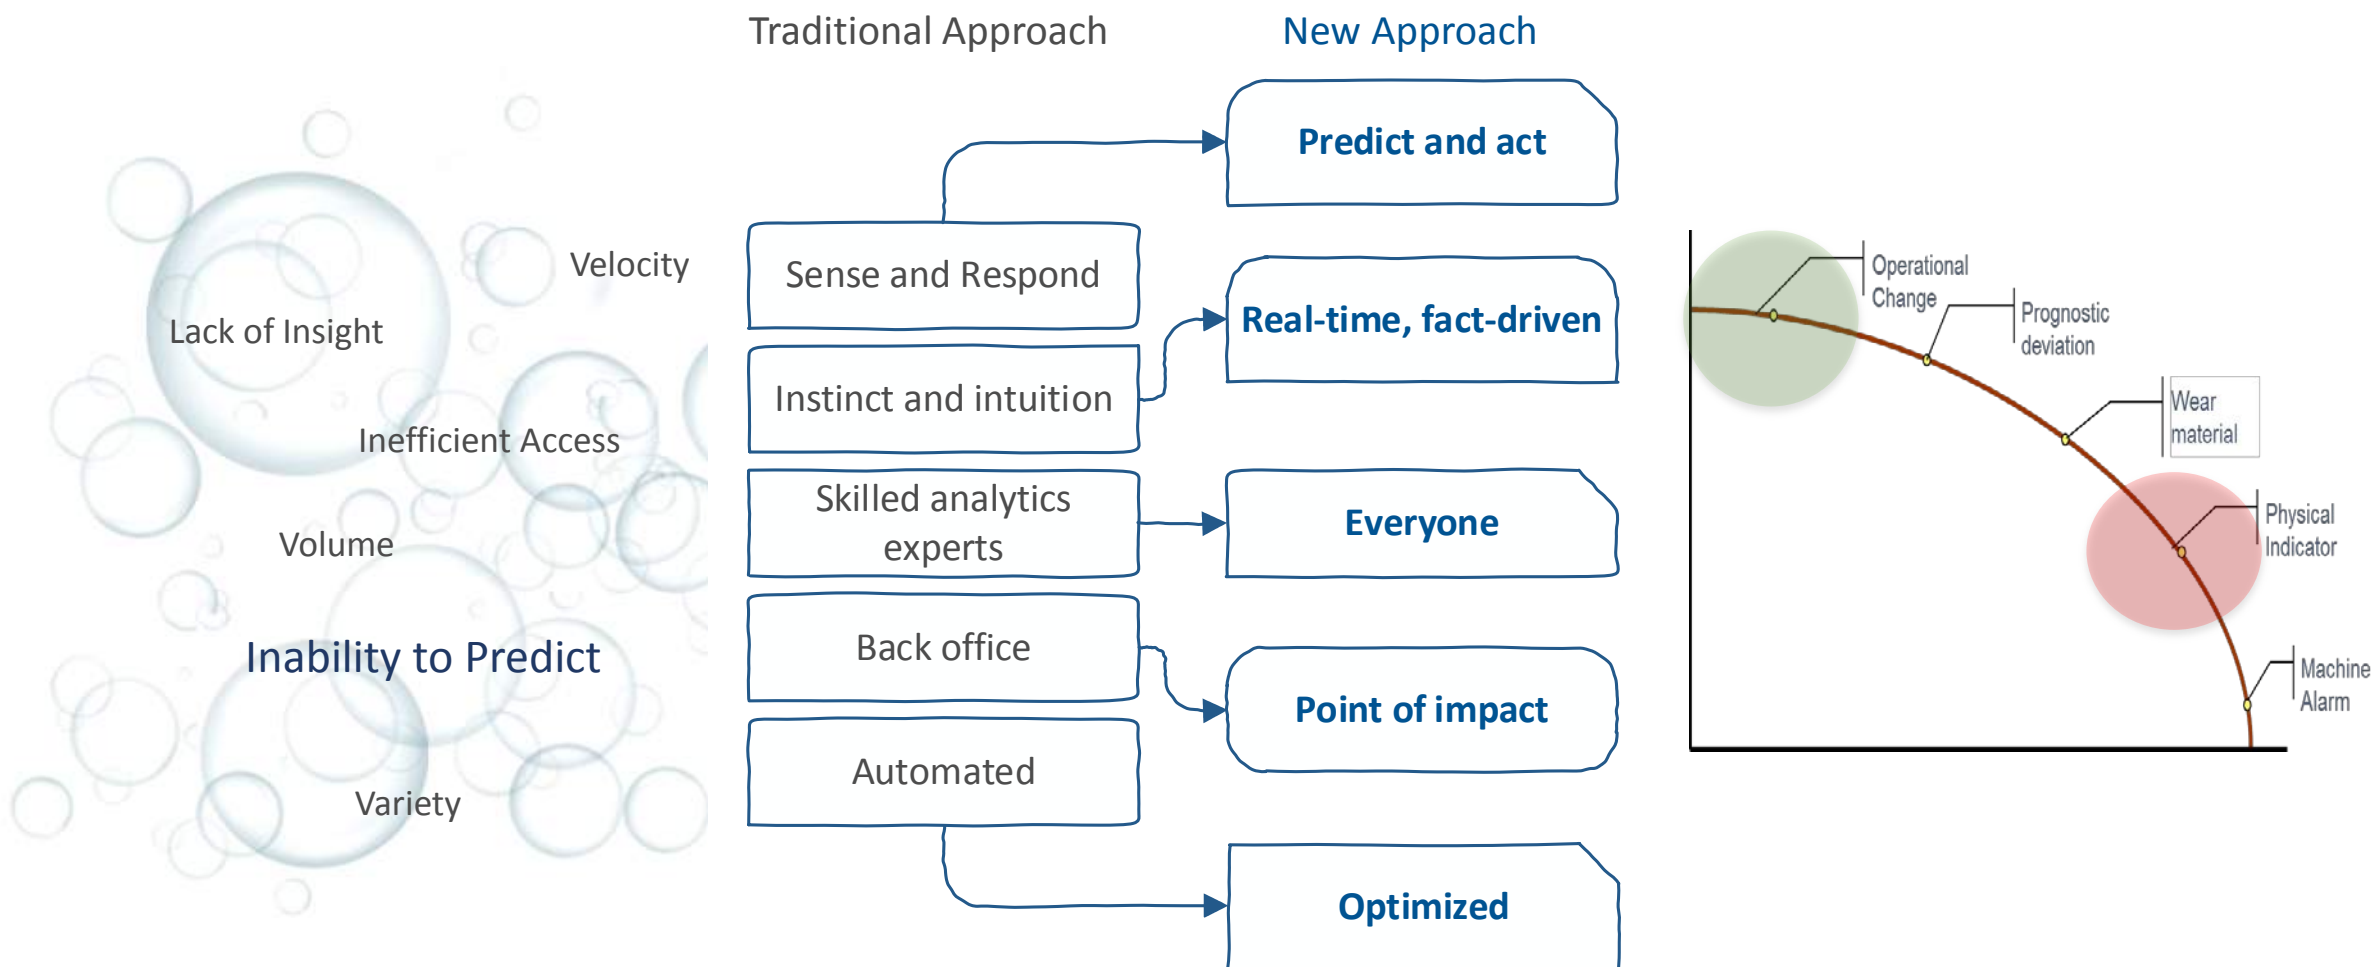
Velocity

Lack of Insight

Inefficient Access

Volume

Inability to Predict

Variety

Traditional Approach

New Approach

Predict and act

Sense and Respond

Real-time, fact-driven

Instinct and intuition

Skilled analytics experts

Everyone

Back office

Point of impact

Automated

Optimized

Operational Change

Prognostic deviation

Wear material

Physical Indicator

Machine Alarm